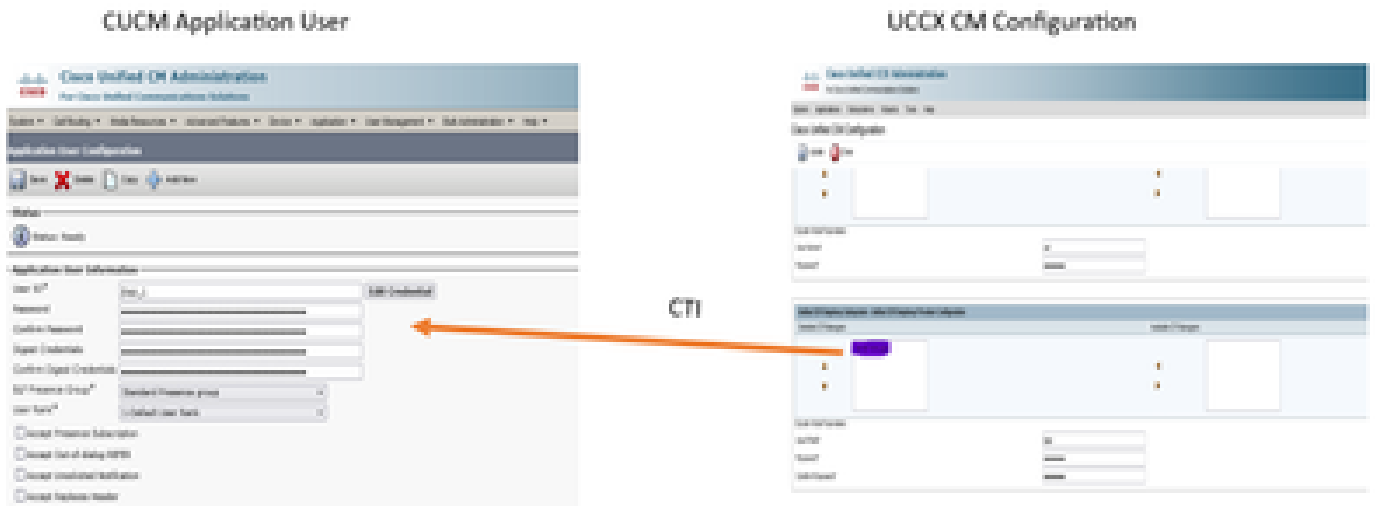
CUCM Application User

Cisco Unified CM Administration
For Cisco Unified Communications Solutions

System ▾ Call Routing ▾ Media Resources ▾ Advanced Features ▾ Device ▾ Application ▾ User Management ▾ Bulk Administration ▾ Help ▾

Application User Configuration

Save Delete Copy Add New

Status

Status: Ready

Application User Information

User ID* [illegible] Edit Credential

Password

Confirm Password

Digest Credentials

Confirm Digest Credentials

BLF Presence Group* Standard Presence group

User Rank* 1-Default User Rank

Accept Presence Subscription

Accept Out-of-dialog REFER

Accept Unsolicited Notification

Accept Replaces Header

UCCX CM Configuration

Cisco Unified CCX Administration
For Cisco Unified Communications Solutions

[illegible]

Cisco Unified CM Configuration

Update Clear

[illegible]

User Name

Password

CTI

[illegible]

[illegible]

User Name

Password

Confirm Password